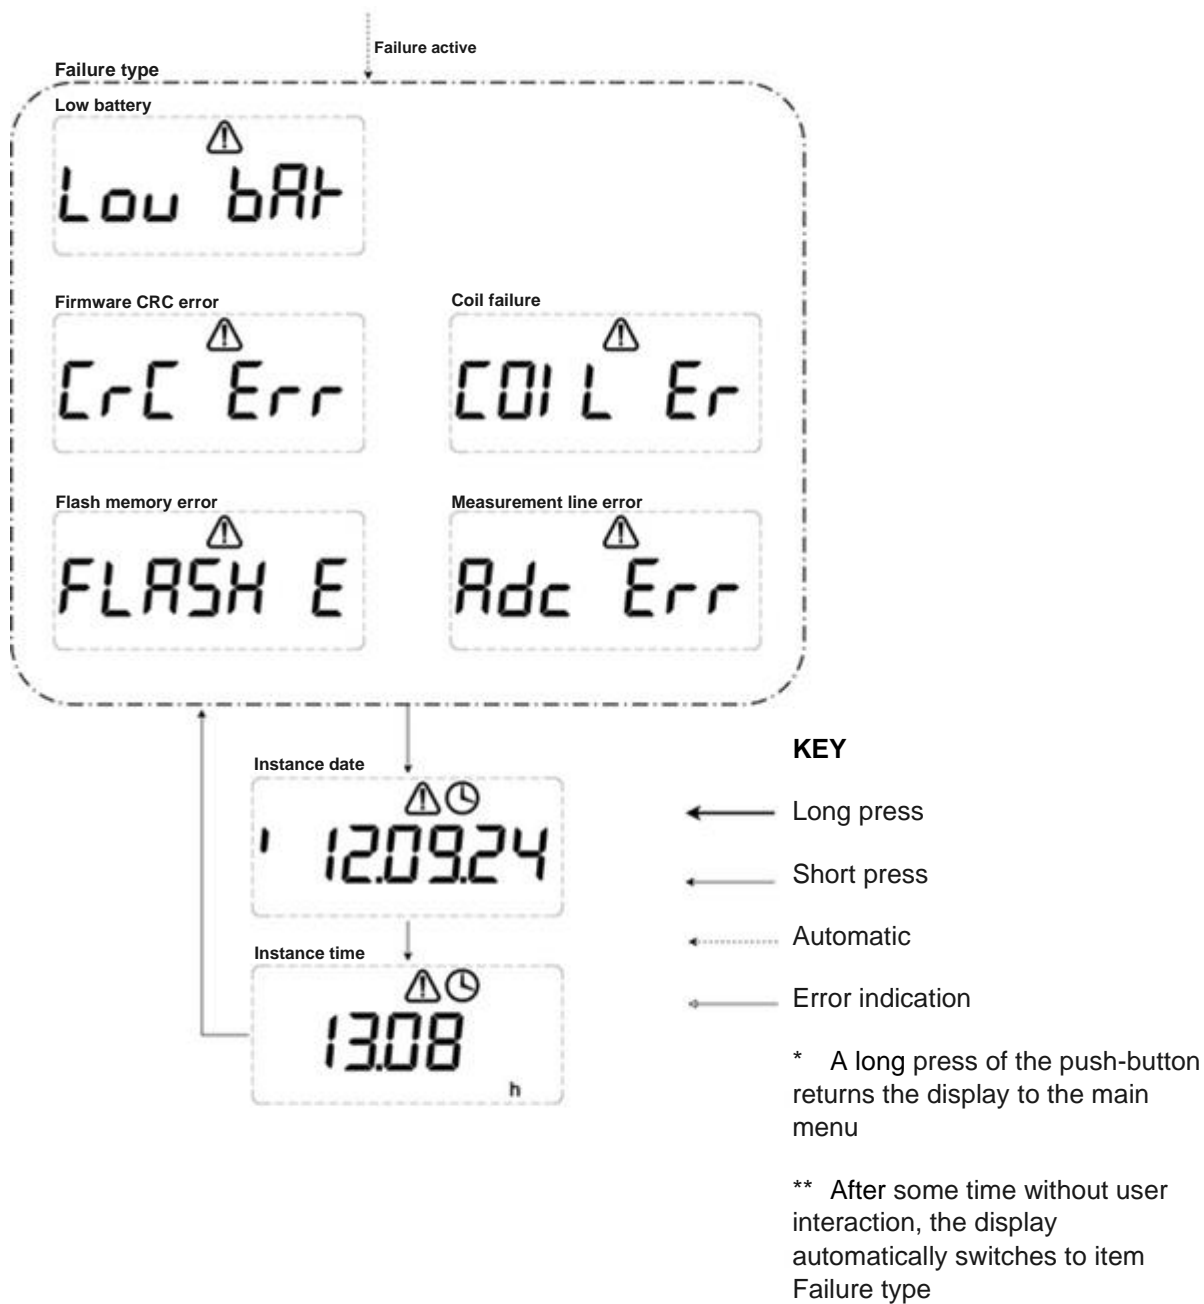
Failure active

Failure type

Low battery

Lou bAt

Firmware CRC error

CrC Err

Coil failure

COIL Er

Flash memory error

FLASH E

Measurement line error

Adc Err

Instance date

' 12.09.24

Instance time

13.08

h

KEY

Long press

Short press

Automatic

Error indication

* A long press of the push-button returns the display to the main menu

** After some time without user interaction, the display automatically switches to item Failure type